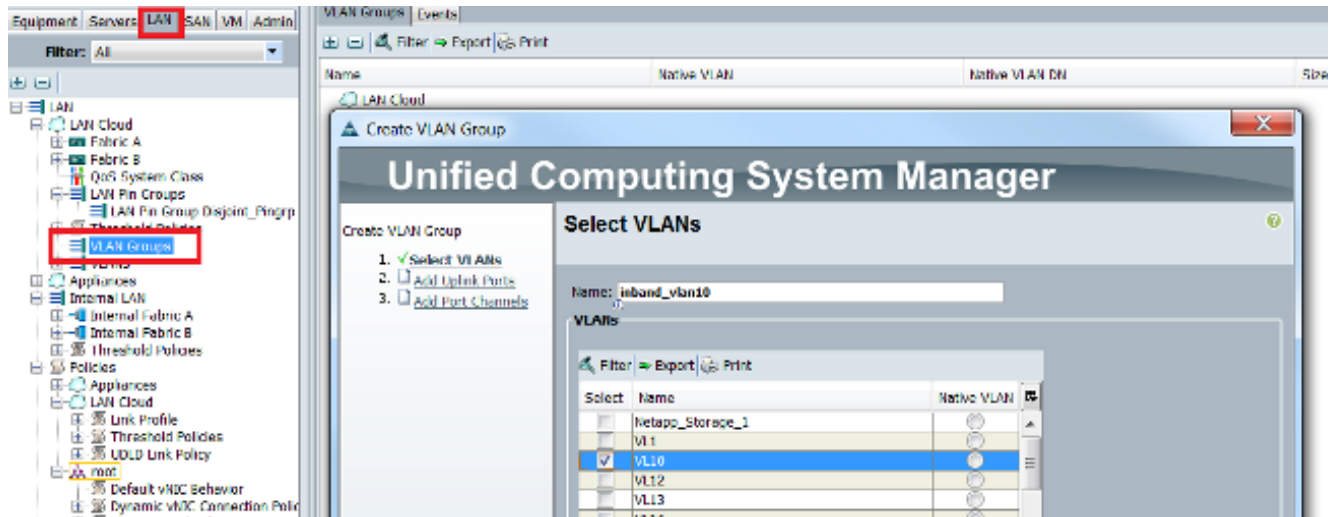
Equipment | Servers | LAN | SAN | VM | Admin

Filter: All

LAN
LAN Cloud
Fabric A
Fabric B
QoS System Class
LAN Pin Groups
LAN Pin Group Disjoint_Pingrp
Threshold Policies
VLAN Groups
VLANs
Appliances
Internal LAN
Internal Fabric A
Internal Fabric B
Threshold Policies
Policies
Appliances
LAN Cloud
Link Profile
Threshold Policies
UDLD Link Policy
root
Default vNIC Behavior
Dynamic vNIC Connection Polic

VLAN Groups | Events

Filter | Export | Print

| Name | Native VLAN | Native VLAN DN | Size |
|---|---|---|---|
| LAN Cloud | | | |

Create VLAN Group

Unified Computing System Manager

Create VLAN Group
1. √Select VLANs
2. Add Uplink Ports
3. Add Port Channels

Select VLANs

Name: inband_vlan10

VLANs

Filter | Export | Print

| Select | Name | Native VLAN |
|---|---|---|
| | Netapp_Storage_1 | |
| | VL1 | |
| √ | VL10 | |
| | VL12 | |
| | VL13 | |